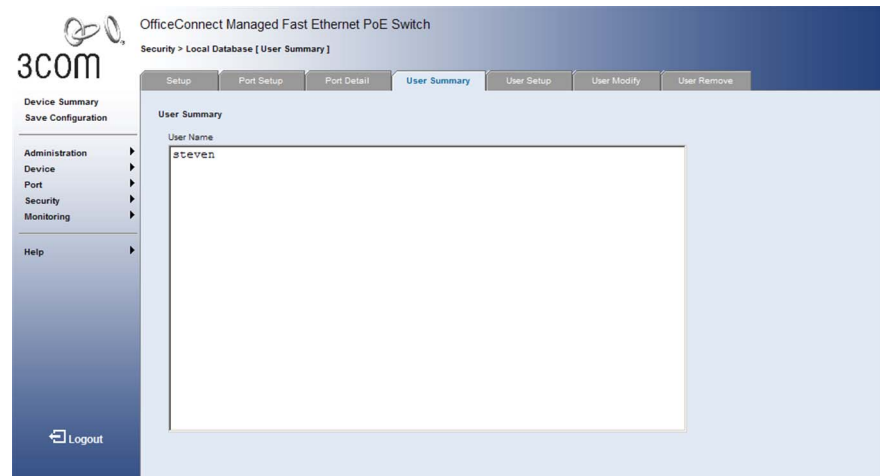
3com

OfficeConnect Managed Fast Ethernet PoE Switch

Security > Local Database [ User Summary ]

Setup | Port Setup | Port Detail | User Summary | User Setup | User Modify | User Remove

Device Summary
Save Configuration

Administration
Device
Port
Security
Monitoring

Help

Logout

User Summary

User Name

steven